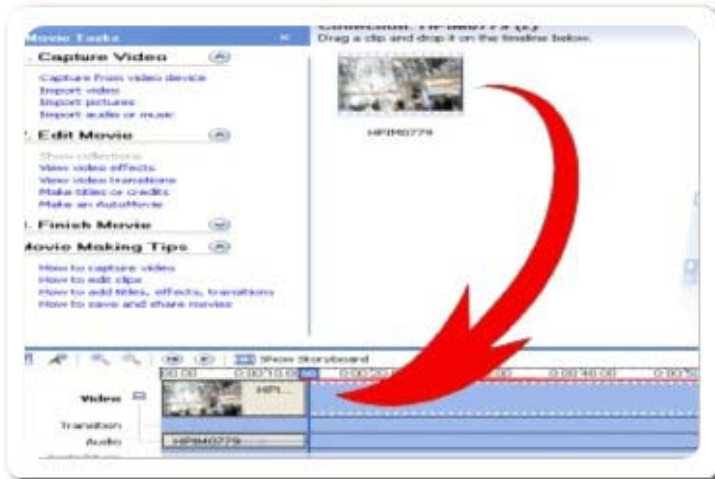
Movie Tasks

Collection: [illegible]
Drag a clip and drop it on the timeline below.

Capture Video
Capture from video device
Import video
Import pictures
Import audio or music

Edit Movie
Show collections
View video effects
View video transitions
Make titles or credits
Make an AutoMovie

Finish Movie

Movie Making Tips
How to capture video
How to edit clips
How to add titles, effects, transitions
How to save and share movies

HPIM0779

Show Storyboard

0:00:00 0:00:10.00 0:00:20.00 0:00:40.00

Video
HPI
Transition
Audio
HPIM0779